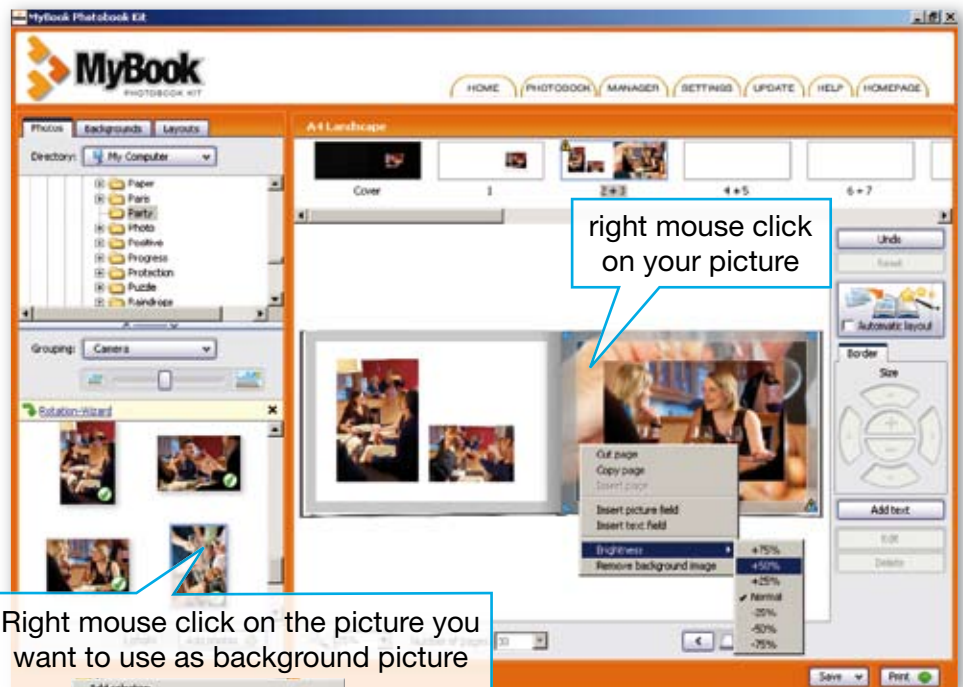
MyBook Photobook Kit

MyBook
PHOTOBOOK KIT

HOME PHOTOBOOK MANAGER SETTINGS UPDATE HELP HOMEPAGE

Photos Backgrounds Layouts

Directory: My Computer

Paper
Paris
Party
Photo
Positive
Progress
Protection
Puzzle
Raindrops

Grouping: Camera

Rotation-Wizard

A4 Landscape

Cover 1 2+3 4+5 6+7

right mouse click on your picture

Undo
Reset

Automatic layout

Border
Size

Cut page
Copy page
Insert page
Insert picture field
Insert text field
Brightness
Remove background image

+75%
+50%
+25%
Normal
-25%
-50%
-75%

Add text
Edit
Delete

Right mouse click on the picture you want to use as background picture

30

Save Print